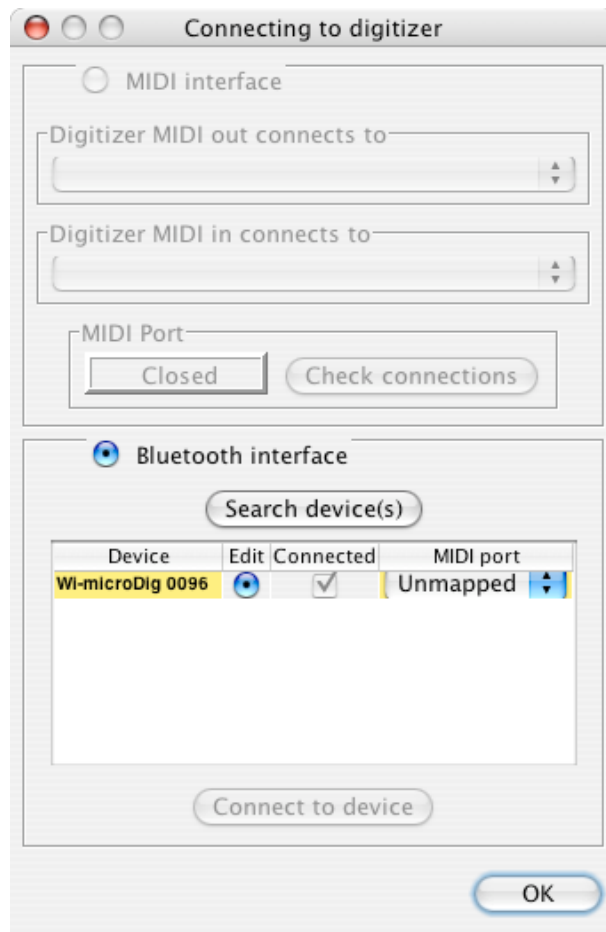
Connecting to digitizer

MIDI interface

Digitizer MIDI out connects to

Digitizer MIDI in connects to

MIDI Port

Closed

Check connections

Bluetooth interface

Search device(s)

| Device | Edit | Connected | MIDI port |
|---|---|---|---|
| Wi-microDig 0096 | | | Unmapped |

Connect to device

OK